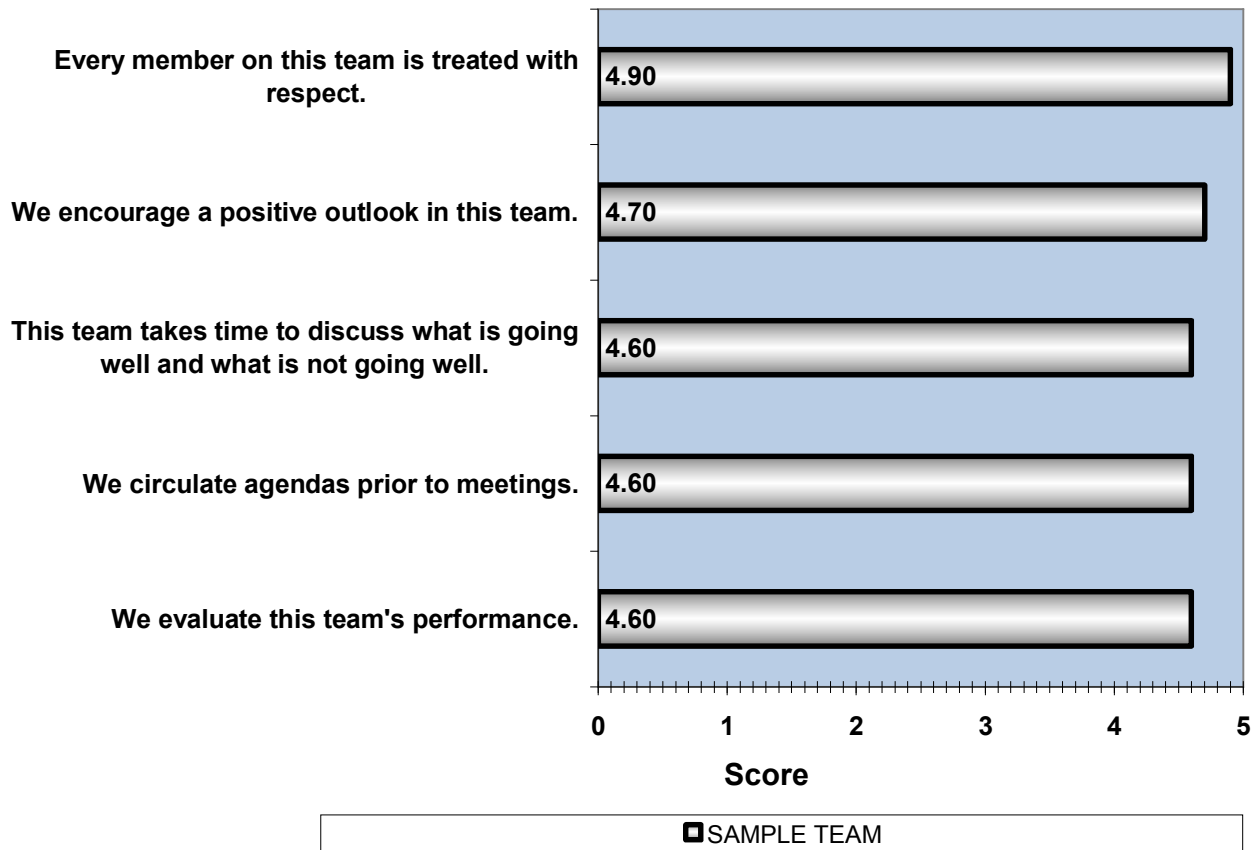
Every member on this team is treated with respect.

4.90

We encourage a positive outlook in this team.

4.70

This team takes time to discuss what is going well and what is not going well.

4.60

We circulate agendas prior to meetings.

4.60

We evaluate this team's performance.

4.60

0 1 2 3 4 5

Score

SAMPLE TEAM